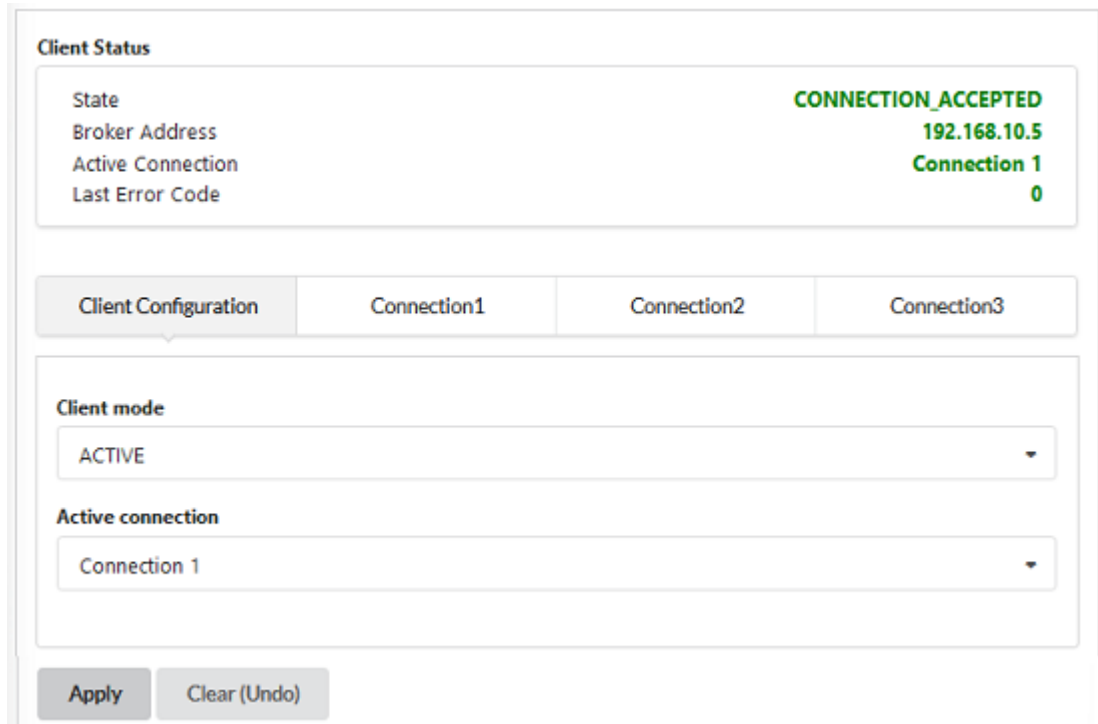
Client Status

| | |
|---|---|
| State | CONNECTION_ACCEPTED |
| Broker Address | 192.168.10.5 |
| Active Connection | Connection 1 |
| Last Error Code | 0 |

Client Configuration | Connection1 | Connection2 | Connection3

Client mode

ACTIVE

Active connection

Connection 1

Apply | Clear (Undo)